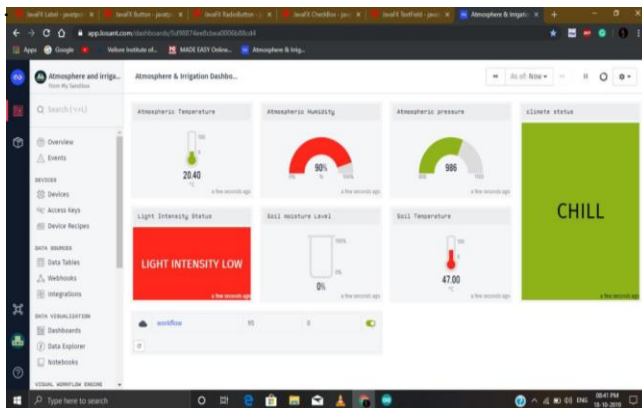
JavaFX Label - javatpo | JavaFX Button - javatp | JavaFX RadioButton - j | JavaFX CheckBox - java | JavaFX TextField - java | Atmosphere & Irrigatio

app.losant.com/dashboards/5d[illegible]

Apps Google Vellore Institute of... MADE EASY Online... Atmosphere & Irrig...

Atmosphere and Irriga...
from My Sandbox

Atmosphere & Irrigation Dashbo...

As of: Now

Q Search (⌘+K)

Overview
Events

DEVICES
Devices
Access Keys
Device Recipes

DATA SOURCES
Data Tables
Webhooks
Integrations

DATA VISUALIZATION
Dashboards
Data Explorer
Notebooks

VISUAL WORKFLOW ENGINE

Atmospheric Temperature
100
0
20.40
°C
a few seconds ago

Atmospheric Humidity
90%
%
0%
100%
a few seconds ago

Atmospheric pressure
986
900
1100
a few seconds ago

climate status
CHILL
a few seconds ago

Light Intensity Status
LIGHT INTENSITY LOW
a few seconds ago

Soil moisture Level
100%
0%
0%
a few seconds ago

Soil Temperature
100
0
47.00
°C
a few seconds ago

workflow 95 0

Type here to search

08:41 PM
18-10-2019
ENG